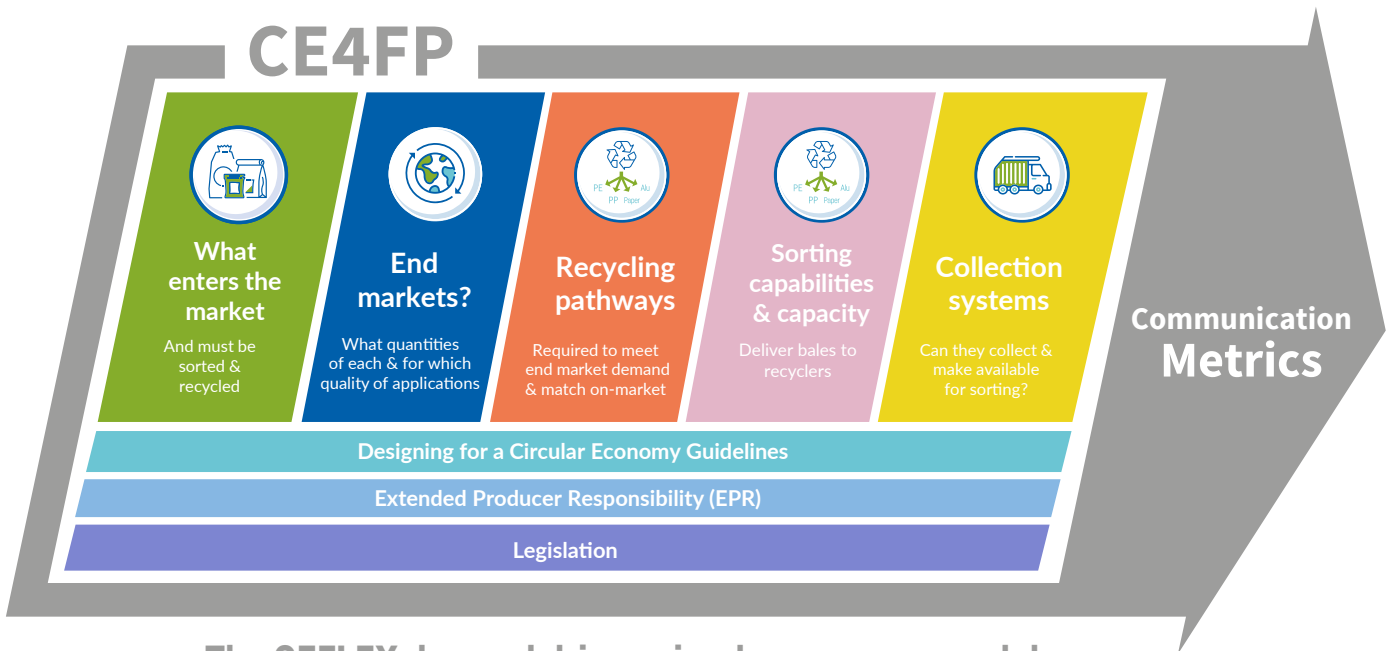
CE4FP

What enters the market

And must be sorted & recycled

End markets?

What quantities of each & for which quality of applications

PE Alu PP Paper

Recycling pathways

Required to meet end market demand & match on-market

PE Alu PP Paper

Sorting capabilities & capacity

Deliver bales to recyclers

Collection systems

Can they collect & make available for sorting?

Communication Metrics

Designing for a Circular Economy Guidelines

Extended Producer Responsibility (EPR)

Legislation

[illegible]